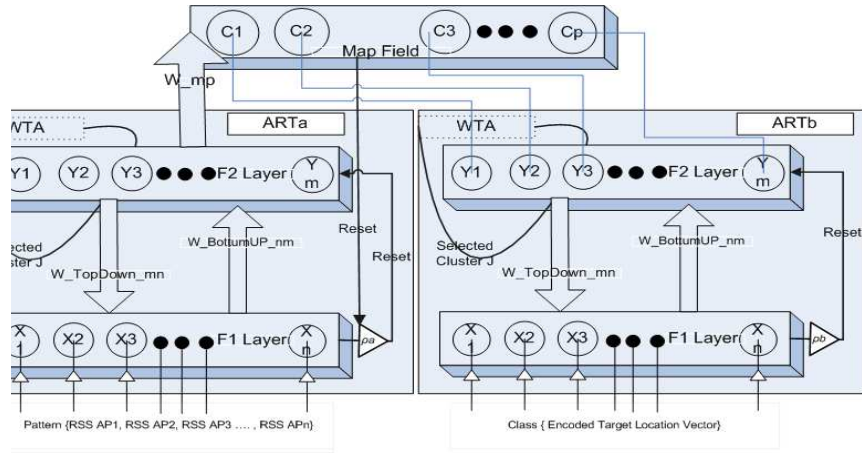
C1 C2 C3 Cp
Map Field
W_mp
WTA
ARTa
Y1 Y2 Y3 F2 Layer Y m
Reset
Reset
W_BottumUP_nm
elected Cluster J
W_TopDown_mn
X 1 X2 X3 F1 Layer X n
pa
Pattern {RSS AP1, RSS AP2, RSS AP3 …. , RSS APn}
WTA
ARTb
Y1 Y2 Y3 F2 Layer Y m
Reset
W_BottumUP_nm
Selected Cluster J
W_TopDown_mn
X 1 X2 X3 F1 Layer X m
pb
Class { Encoded Target Location Vector}